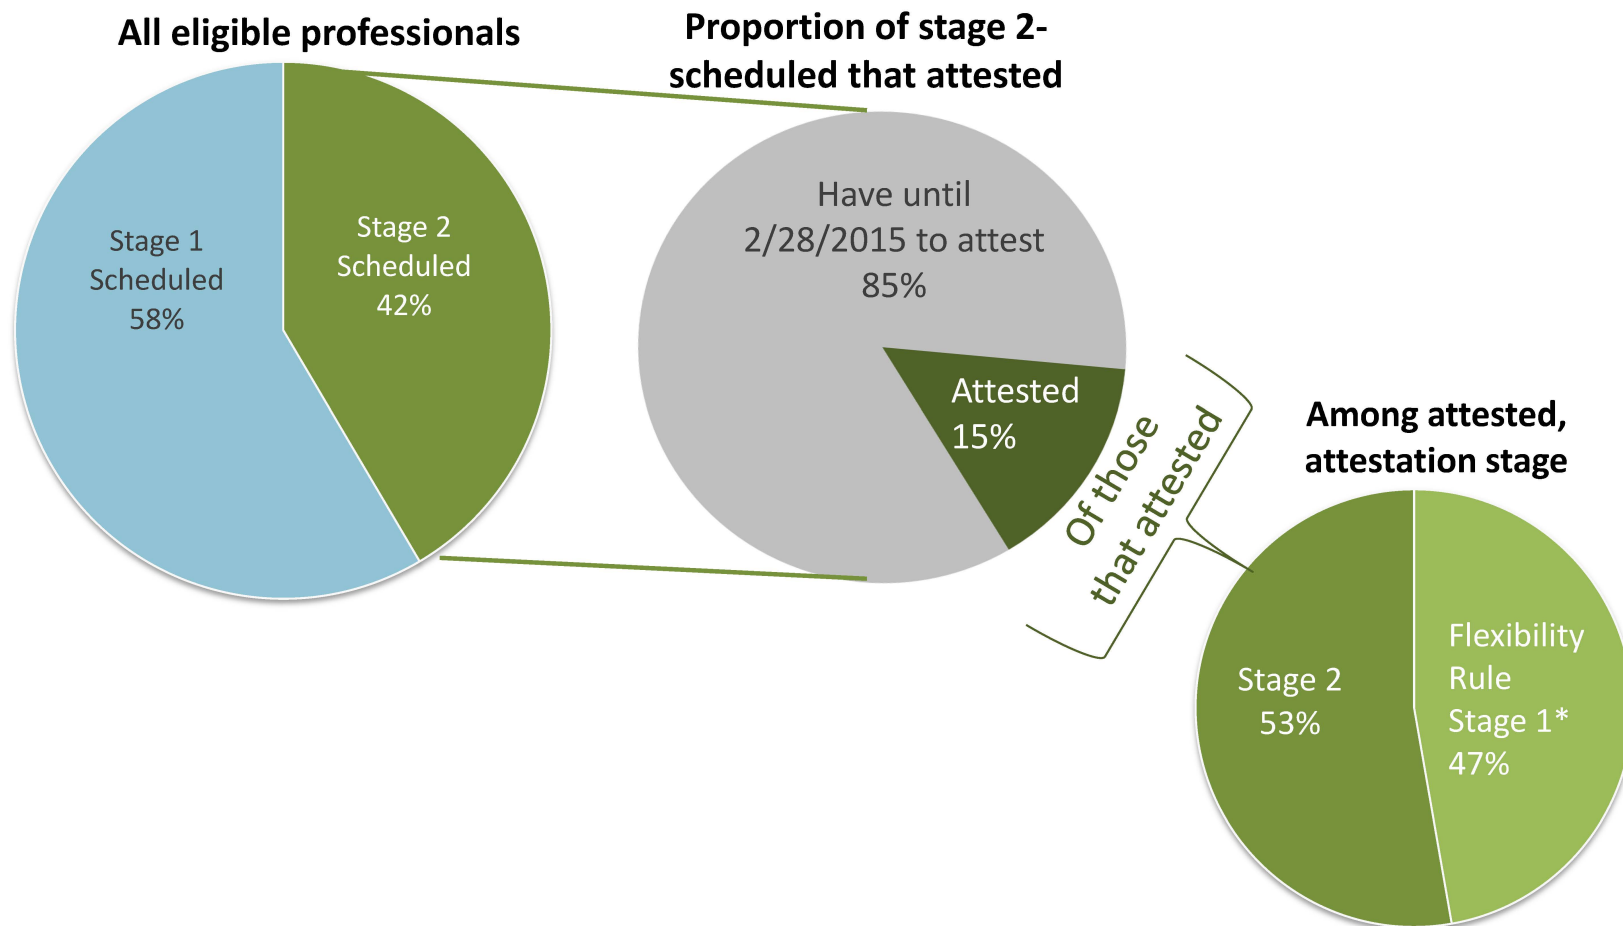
All eligible professionals

Stage 1 Scheduled 58%

Stage 2 Scheduled 42%

Proportion of stage 2-scheduled that attested

Have until 2/28/2015 to attest 85%

Attested 15%

Of those that attested

Among attested, attestation stage

Stage 2 53%

Flexibility Rule Stage 1* 47%